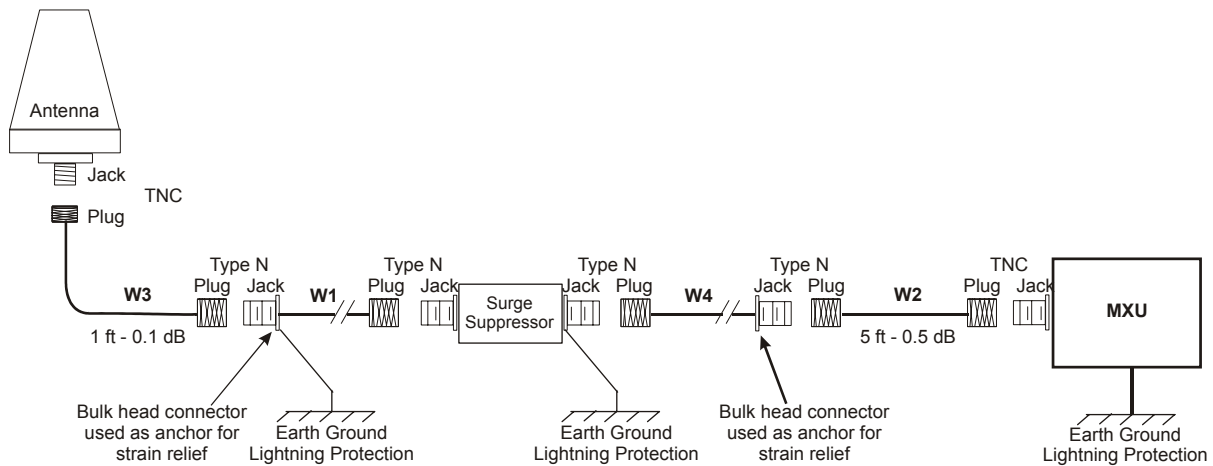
Antenna

Jack

TNC

Plug

W3

1 ft - 0.1 dB

Type N
Plug Jack

W1

Type N
Plug Jack

Surge Suppressor

Type N
Jack Plug

W4

Type N
Jack Plug

W2

5 ft - 0.5 dB

TNC
Plug Jack

MXU

Bulk head connector used as anchor for strain relief

Earth Ground Lightning Protection

Earth Ground Lightning Protection

Bulk head connector used as anchor for strain relief

Earth Ground Lightning Protection